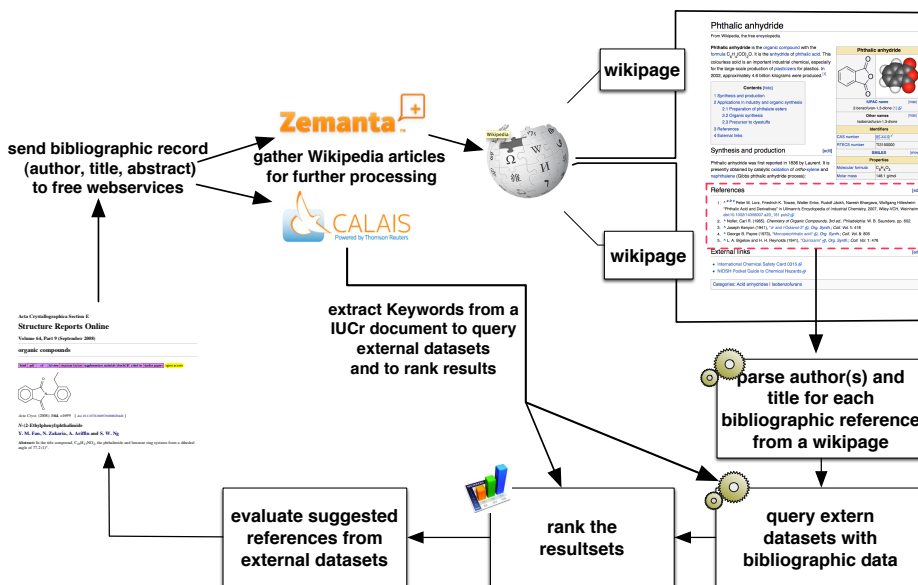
send bibliographic record (author, title, abstract) to free webservices

Zemanta

CALAIS
Powered by Thomson Reuters

gather Wikipedia articles for further processing

Wikipedia

wikipage

wikipage

Phthalic anhydride
From Wikipedia, the free encyclopedia

Phthalic anhydride is the organic compound with the formula $C_6H_4(CO)_2O$. It is the anhydride of phthalic acid. This colourless solid is an important industrial chemical, especially for the large-scale production of plasticizers for plastics. In 2000, approximately 4.6 billion kilograms were produced.

Contents [hide]
1 Synthesis and production
2 Applications in industry and organic synthesis
2.1 Preparation of phthalate esters
2.2 Organic synthesis
2.3 Precursor to dyestuffs
3 References
4 External links

Synthesis and production
Phthalic anhydride was first reported in 1836 by Laurent. It is presently obtained by catalytic oxidation of ortho-xylene and naphthalene (Gibbs phthalic anhydride process):

References

External links
International Chemical Safety Card 0315
NIOSH Pocket Guide to Chemical Hazards

Categories: Acid anhydrides | Isobenzofurans

Phthalic anhydride
IUPAC name
Other names
Identifiers
CAS number
PubChem
SMILES
Properties
Molecular formula
Molar mass

Acta Crystallographica Section E
Structure Reports Online
Volume 64, Part 9 (September 2008)
organic compounds

N-(2-Ethylphenyl)phthalimide
Y. M. Fan, N. Zakaria, A. Ariffin and S. W. Ng

extract Keywords from a IUCr document to query external datasets and to rank results

parse author(s) and title for each bibliographic reference from a wikipage

evaluate suggested references from external datasets

rank the resultsets

query extern datasets with bibliographic data